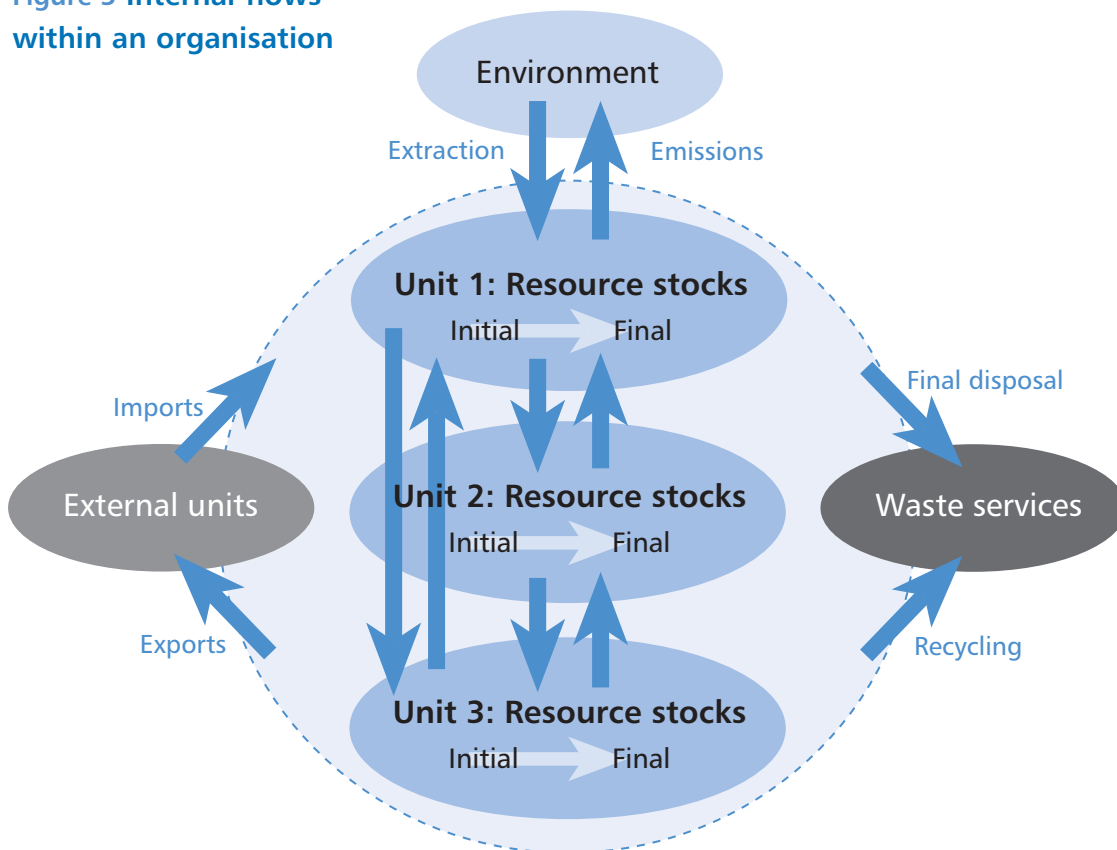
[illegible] Internal flows within an organisation

Environment

Extraction

Emissions

Unit 1: Resource stocks
Initial Final

Imports

Final disposal

External units

Unit 2: Resource stocks
Initial Final

Waste services

Exports

Recycling

Unit 3: Resource stocks
Initial Final